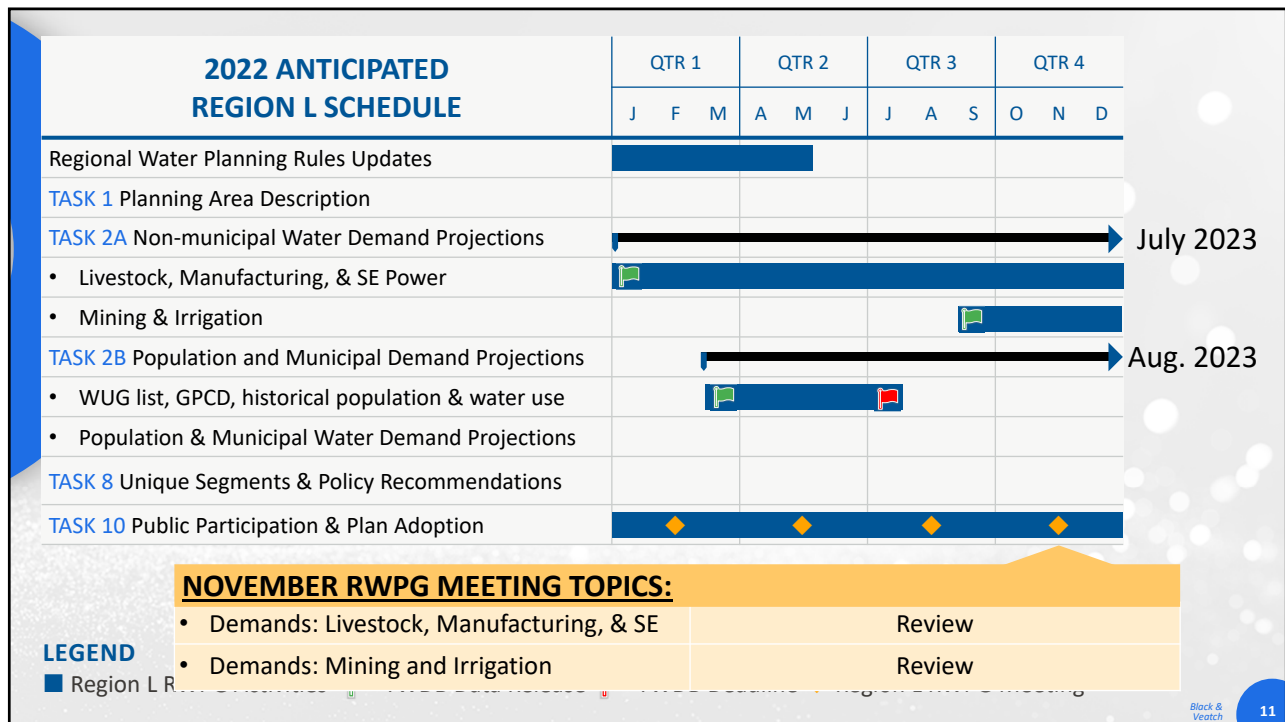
2022 ANTICIPATED REGION L SCHEDULE

| | QTR 1 | | | QTR 2 | | | QTR 3 | | | QTR 4 | | |
|---|---|---|---|---|---|---|---|---|---|---|---|---|
| | J | F | M | A | M | J | J | A | S | O | N | D |
| Regional Water Planning Rules Updates | | | | | | | | | | | | |
| TASK 1 Planning Area Description | | | | | | | | | | | | |
| TASK 2A Non-municipal Water Demand Projections | | | | | | | | | | | | |
| • Livestock, Manufacturing, & SE Power | | | | | | | | | | | | |
| • Mining & Irrigation | | | | | | | | | | | | |
| TASK 2B Population and Municipal Demand Projections | | | | | | | | | | | | |
| • WUG list, GPCD, historical population & water use | | | | | | | | | | | | |
| • Population & Municipal Water Demand Projections | | | | | | | | | | | | |
| TASK 8 Unique Segments & Policy Recommendations | | | | | | | | | | | | |
| TASK 10 Public Participation & Plan Adoption | | | | | | | | | | | | |

July 2023

Aug. 2023

NOVEMBER RWPG MEETING TOPICS:

| | |
|---|---|
| • Demands: Livestock, Manufacturing, & SE | Review |
| • Demands: Mining and Irrigation | Review |

LEGEND
Region L R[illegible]

Black & Veatch

11